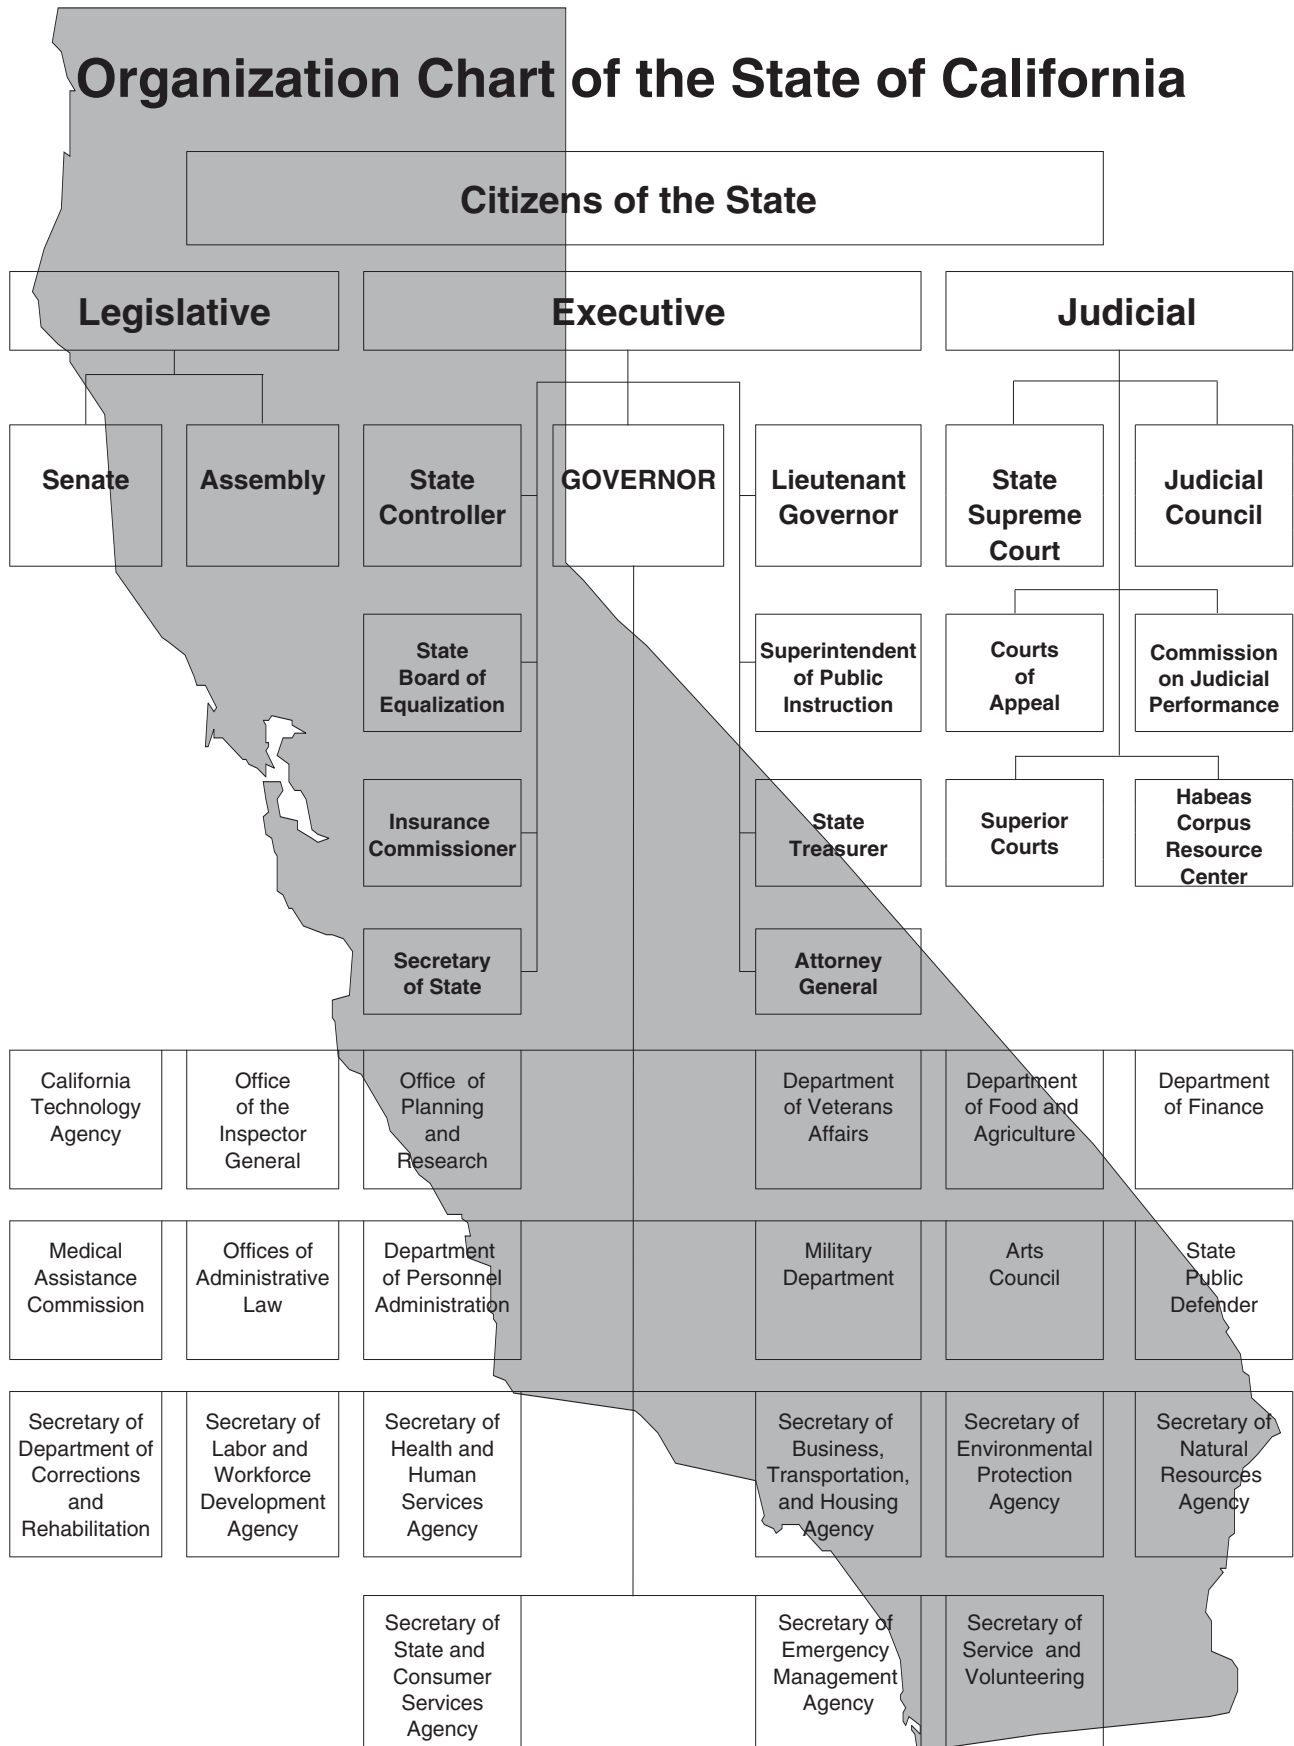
Organization Chart of the State of California

Citizens of the State

Legislative

Executive

Judicial

Senate

Assembly

State Controller

GOVERNOR

Lieutenant Governor

State Supreme Court

Judicial Council

State Board of Equalization

Superintendent of Public Instruction

Courts of Appeal

Commission on Judicial Performance

Insurance Commissioner

State Treasurer

Superior Courts

Habeas Corpus Resource Center

Secretary of State

Attorney General

California Technology Agency

Office of the Inspector General

Office of Planning and Research

Department of Veterans Affairs

Department of Food and Agriculture

Department of Finance

Medical Assistance Commission

Offices of Administrative Law

Department of Personnel Administration

Military Department

Arts Council

State Public Defender

Secretary of Department of Corrections and Rehabilitation

Secretary of Labor and Workforce Development Agency

Secretary of Health and Human Services Agency

Secretary of Business, Transportation, and Housing Agency

Secretary of Environmental Protection Agency

Secretary of Natural Resources Agency

Secretary of State and Consumer Services Agency

Secretary of Emergency Management Agency

Secretary of Service and Volunteering